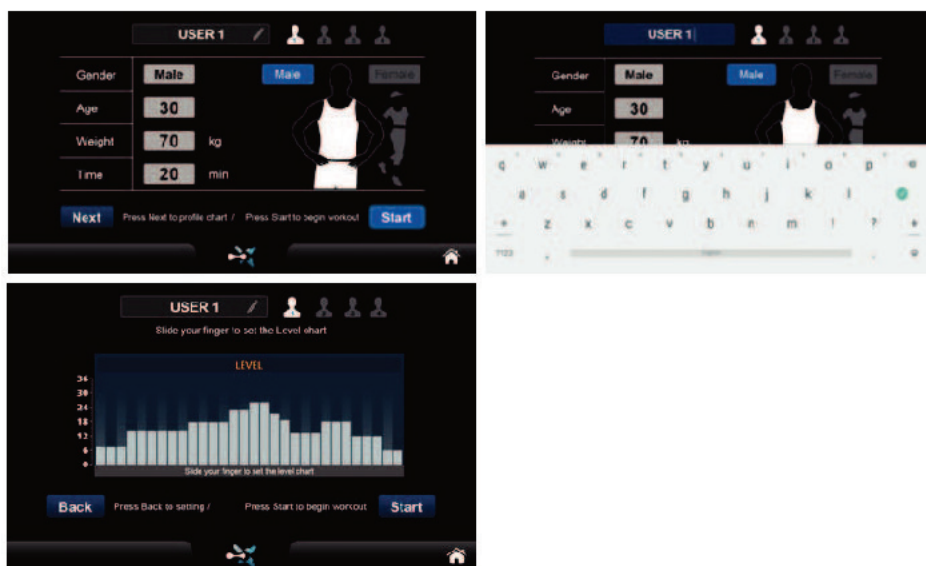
USER 1

Gender Male Male Female

Age 30

Weight 70 kg

Time 20 min

Next Press Next to profile chart / Press Start to begin workout Start

USER 1

Gender Male Male Female

Age 30

Weight 70 kg

q w e r t y u i o p

a s d f g h j k l

z x c v b n m ! ?

?123

USER 1

Slide your finger to set the Level chart

LEVEL

36
30
24
18
12
6
0

Slide your finger to set the level chart

Back Press Back to setting / Press Start to begin workout Start